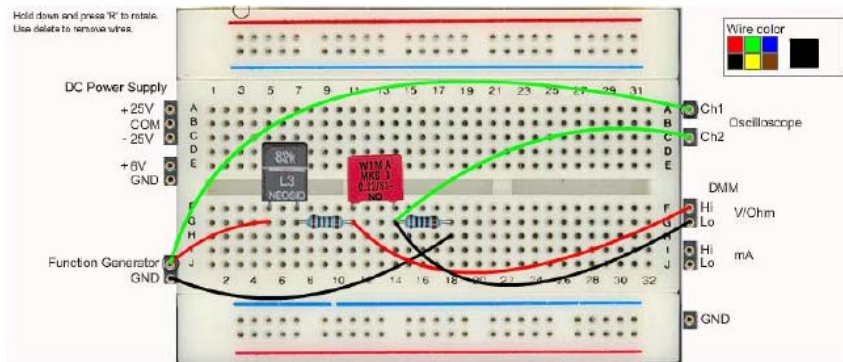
Hold down and press 'R' to rotate.
Use delete to remove wires.

Wire color

DC Power Supply
+25V
COM
-25V
+6V
GND

1 3 5 7 9 11 13 15 17 19 21 23 25 27 29 31

A B C D E F G H I J

82K
L3
NEOSID

WIMA
MKS 1
0.22/63
NO

2 4 6 8 10 12 14 16 18 20 22 24 26 28 30 32

Function Generator
GND

Ch1
Oscilloscope
Ch2

DMM
Hi
Lo
V/Ohm
Hi
Lo
mA

GND